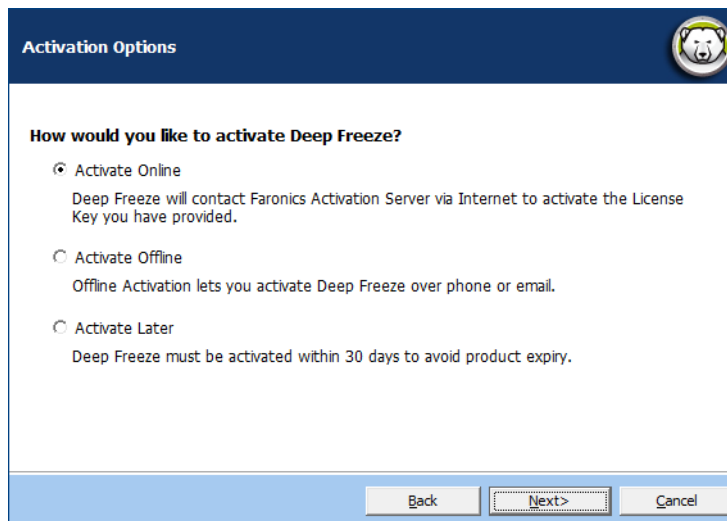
Activation Options

How would you like to activate Deep Freeze?

Activate Online

Deep Freeze will contact Faronics Activation Server via Internet to activate the License Key you have provided.

Activate Offline

Offline Activation lets you activate Deep Freeze over phone or email.

Activate Later

Deep Freeze must be activated within 30 days to avoid product expiry.

Back

Next>

Cancel